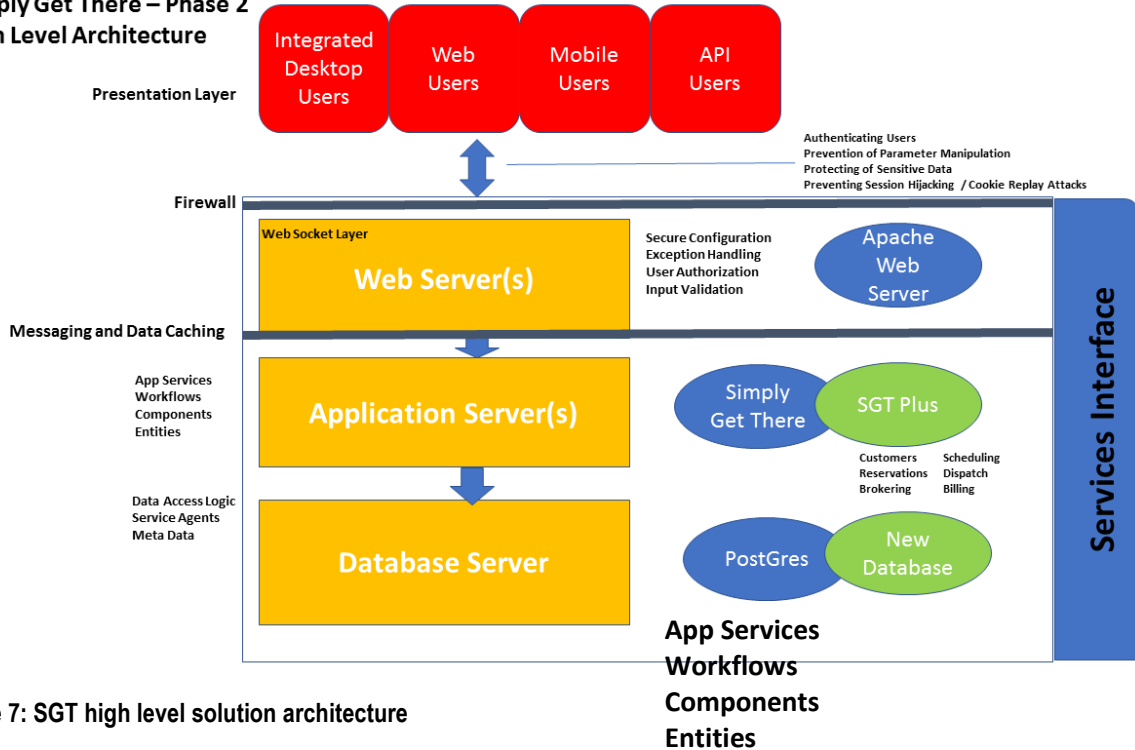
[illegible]ply Get There – Phase 2
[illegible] Level Architecture

Presentation Layer

Integrated Desktop Users

Web Users

Mobile Users

API Users

Authenticating Users
Prevention of Parameter Manipulation
Protecting of Sensitive Data
Preventing Session Hijacking / Cookie Replay Attacks

Firewall

Web Socket Layer

Web Server(s)

Secure Configuration
Exception Handling
User Authorization
Input Validation

Apache Web Server

Services Interface

Messaging and Data Caching

App Services
Workflows
Components
Entities

Application Server(s)

Simply Get There

SGT Plus

Customers
Reservations
Brokering

Scheduling
Dispatch
Billing

Data Access Logic
Service Agents
Meta Data

Database Server

PostGres

New Database

App Services
Workflows
Components
Entities

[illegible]e 7: SGT high level solution architecture